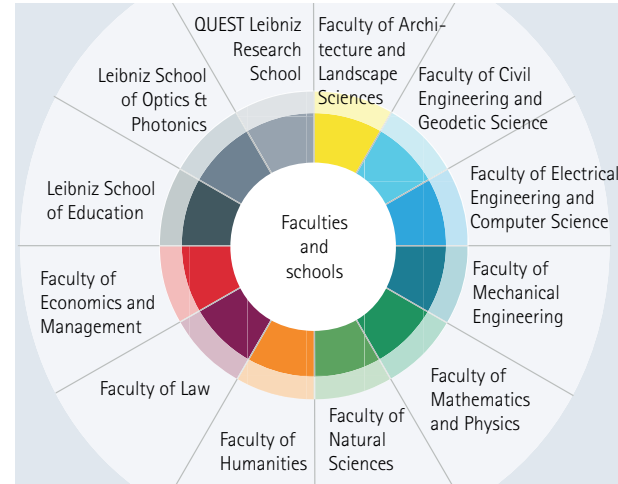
QUEST Leibniz Research School

Faculty of Architecture and Landscape Sciences

Faculty of Civil Engineering and Geodetic Science

Faculty of Electrical Engineering and Computer Science

Faculty of Mechanical Engineering

Faculty of Mathematics and Physics

Faculty of Natural Sciences

Faculty of Humanities

Faculty of Law

Faculty of Economics and Management

Leibniz School of Education

Leibniz School of Optics & Photonics

Faculties and schools